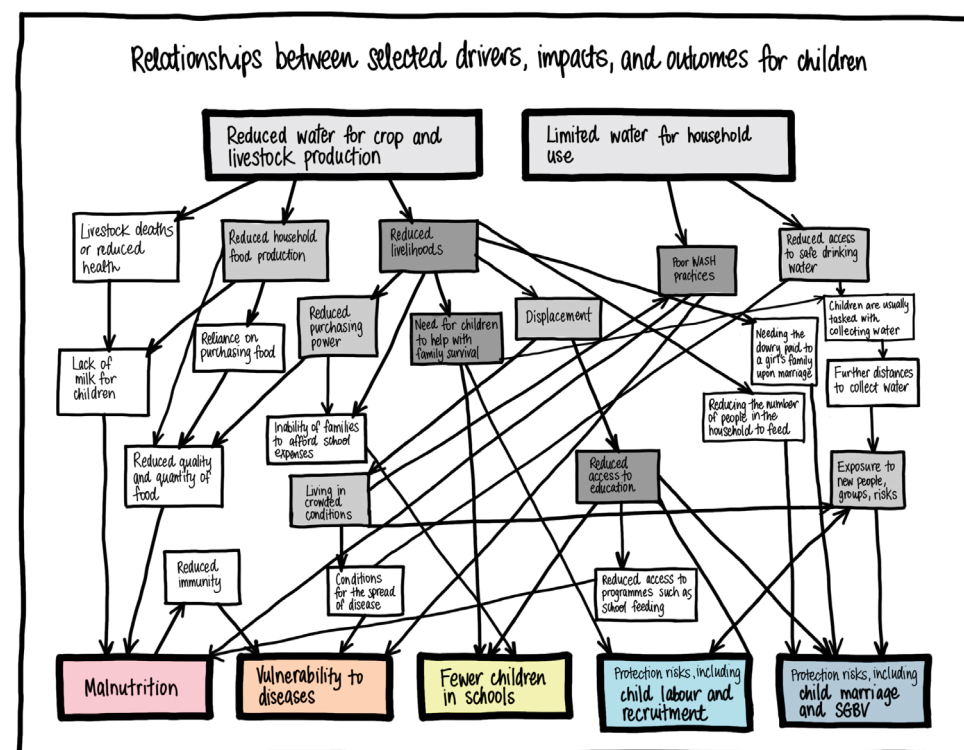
Relationships between selected drivers, impacts, and outcomes for children

Reduced water for crop and livestock production

Limited water for household use

Livestock deaths or reduced health

Reduced household food production

Reduced livelihoods

Poor WASH practices

Reduced access to safe drinking water

Reliance on purchasing food

Reduced purchasing power

Need for children to help with family survival

Displacement

Needing the dowry paid to a girl's family upon marriage

Children are usually tasked with collecting water

Lack of milk for children

Further distances to collect water

Inability of families to afford school expenses

Reducing the number of people in the household to feed

Reduced quality and quantity of food

Living in crowded conditions

Reduced access to education

Exposure to new people, groups, risks

Reduced immunity

Conditions for the spread of disease

Reduced access to programmes such as school feeding

Malnutrition

Vulnerability to diseases

Fewer children in schools

Protection risks, including child labour and recruitment

Protection risks, including child marriage and SGBV